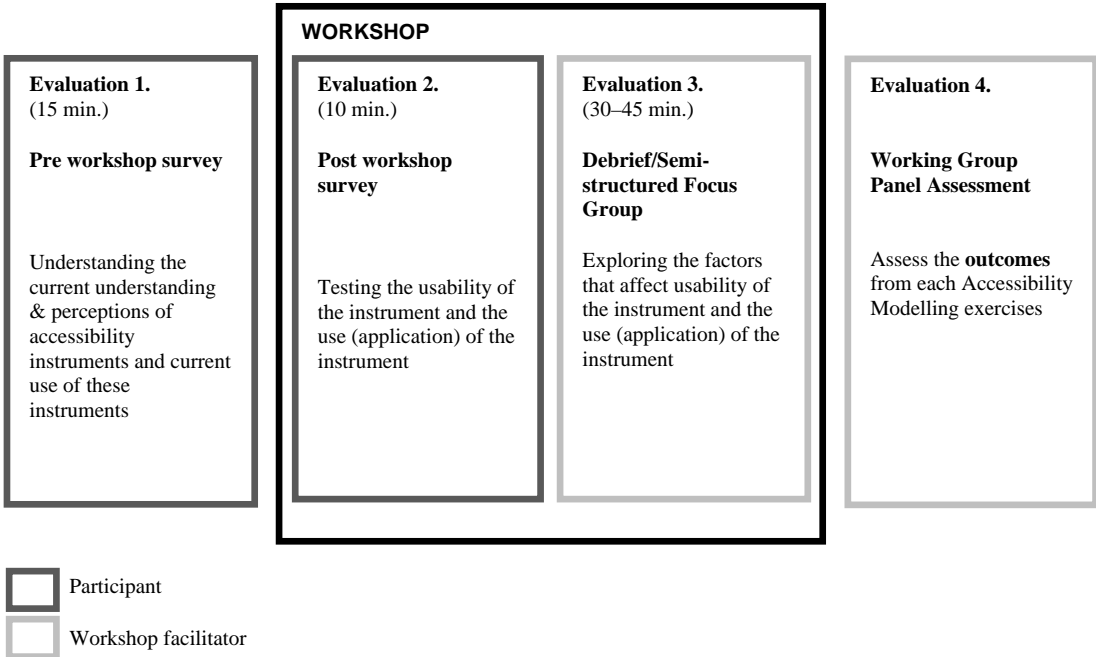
WORKSHOP

Evaluation 1.
(15 min.)

Pre workshop survey

Understanding the current understanding & perceptions of accessibility instruments and current use of these instruments

Evaluation 2.
(10 min.)

Post workshop survey

Testing the usability of the instrument and the use (application) of the instrument

Evaluation 3.
(30–45 min.)

Debrief/Semi-structured Focus Group

Exploring the factors that affect usability of the instrument and the use (application) of the instrument

Evaluation 4.

Working Group Panel Assessment

Assess the **outcomes** from each Accessibility Modelling exercises

Participant

Workshop facilitator